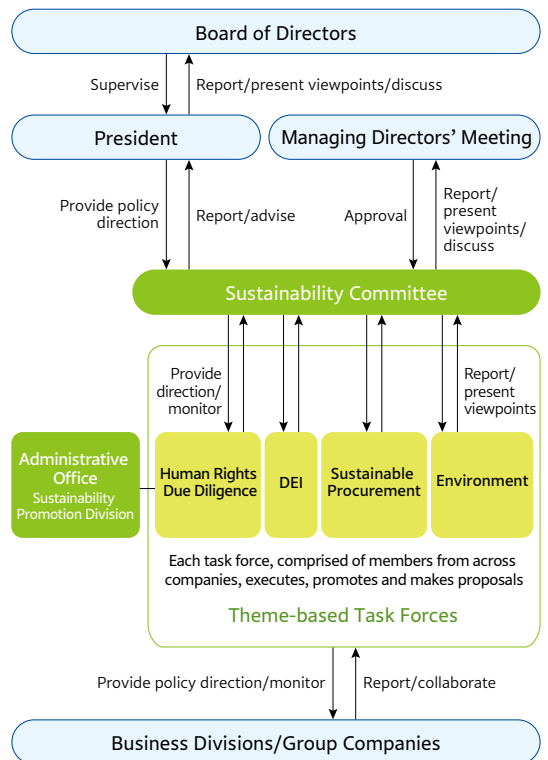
Board of Directors

Supervise

Report/present viewpoints/discuss

President

Managing Directors' Meeting

Provide policy direction

Report/advise

Approval

Report/ present viewpoints/ discuss

Sustainability Committee

Provide direction/ monitor

Report/ present viewpoints

Administrative Office
Sustainability Promotion Division

Human Rights Due Diligence

DEI

Sustainable Procurement

Environment

Each task force, comprised of members from across companies, executes, promotes and makes proposals

Theme-based Task Forces

Provide policy direction/monitor

Report/collaborate

Business Divisions/Group Companies